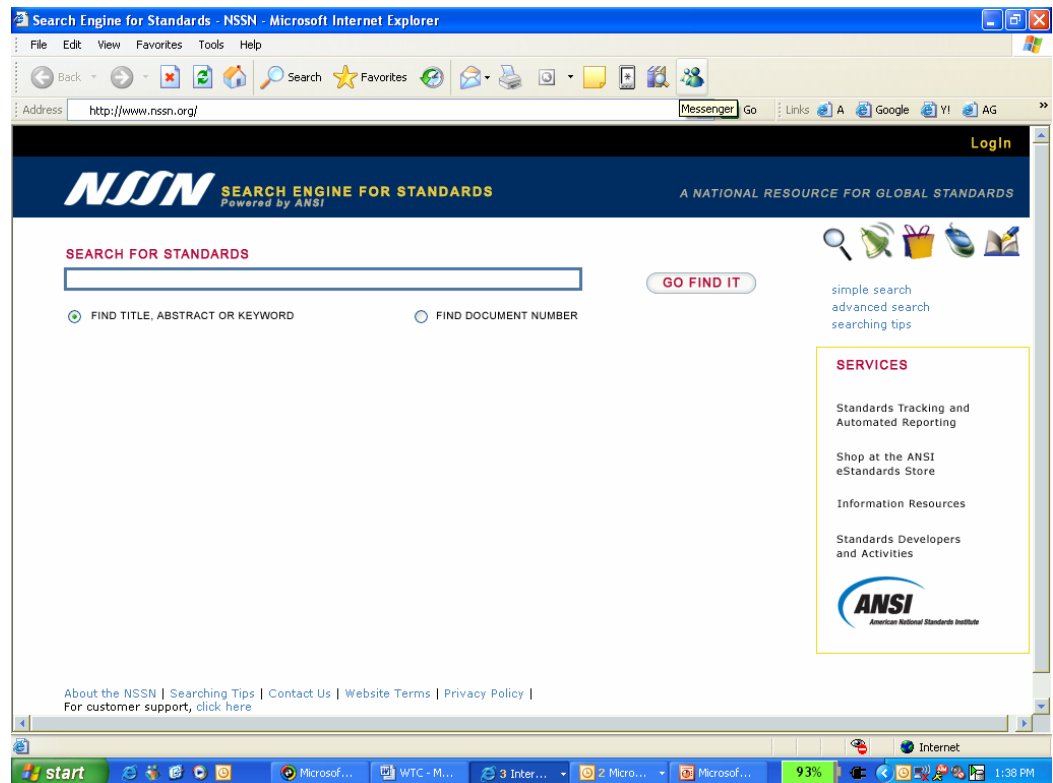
Search Engine for Standards - NSSN - Microsoft Internet Explorer

File Edit View Favorites Tools Help

Back Search Favorites

Address http://www.nssn.org/

Messenger Go Links A Google Y! AG

LogIn

NSSN SEARCH ENGINE FOR STANDARDS Powered by ANSI

A NATIONAL RESOURCE FOR GLOBAL STANDARDS

SEARCH FOR STANDARDS

GO FIND IT

FIND TITLE, ABSTRACT OR KEYWORD

FIND DOCUMENT NUMBER

simple search
advanced search
searching tips

SERVICES

Standards Tracking and Automated Reporting

Shop at the ANSI eStandards Store

Information Resources

Standards Developers and Activities

ANSI American National Standards Institute

About the NSSN | Searching Tips | Contact Us | Website Terms | Privacy Policy |
For customer support, click here

Internet

start Microsof... WTC - M... 3 Inter... 2 Micro... Microsof... 93% 1:38 PM